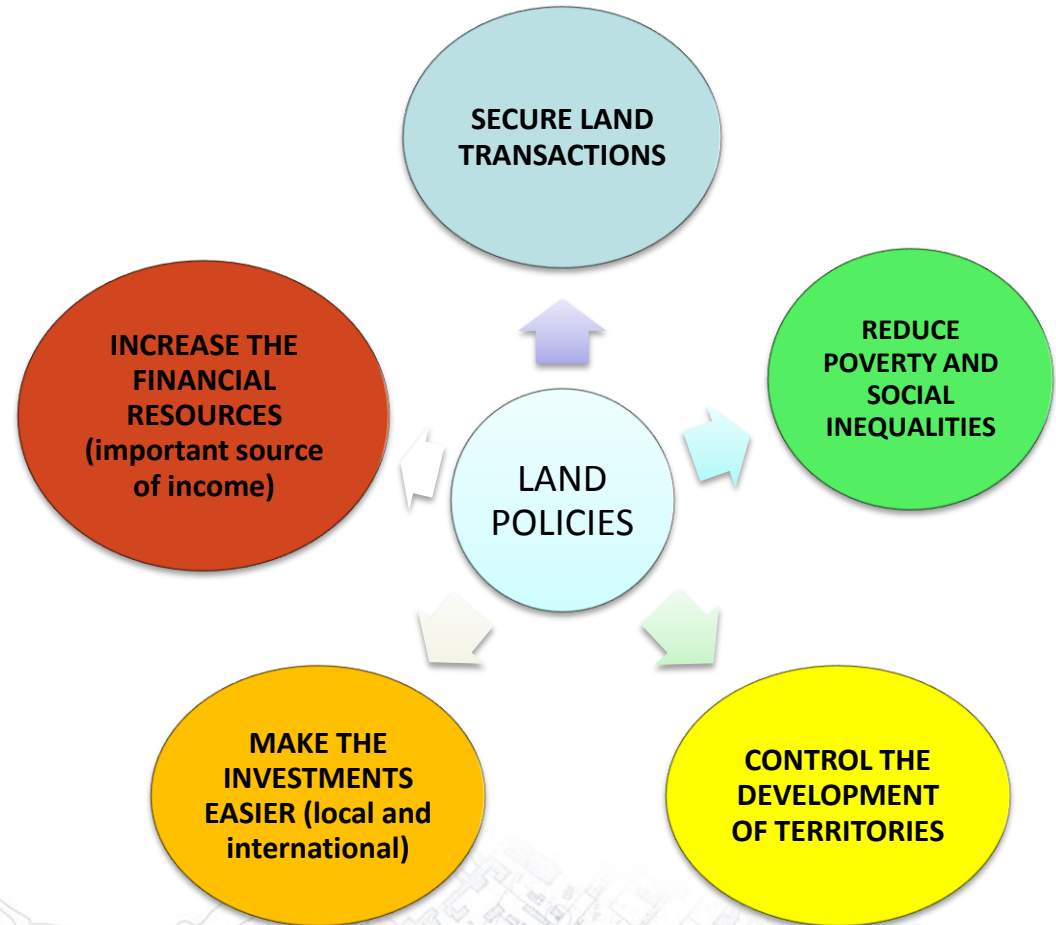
SECURE LAND TRANSACTIONS

INCREASE THE FINANCIAL RESOURCES (important source of income)

LAND POLICIES

REDUCE POVERTY AND SOCIAL INEQUALITIES

MAKE THE INVESTMENTS EASIER (local and international)

CONTROL THE DEVELOPMENT OF TERRITORIES